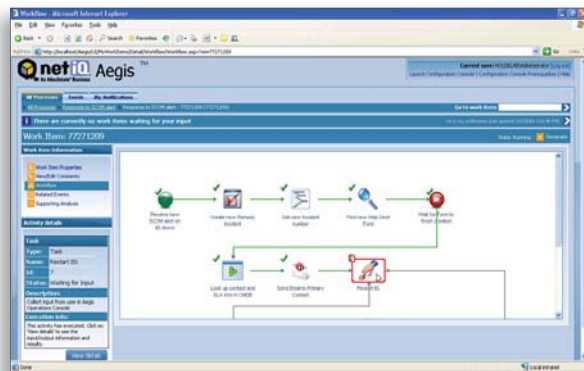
Workflow - Microsoft Internet Explorer

File Edit View Favorites Tools Help

Back Search Favorites

Address http://localhost/Aegis/UI/WorkItems/Detail/Workflow/Workflow.aspx?item=77271209

Go

netIQ Aegis™

by Attachmate Business

Current user: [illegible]\Administrator [Log out]
Launch Configuration Console | Configuration Console Prerequisites | Help

My Processes Events My Notifications

Go to work item

There are currently no work items waiting for your input

Work Item: 77271209

Work Item Information

Work Item Properties
View/Edit Comments
Workflow
Related Events
Supporting Analysis

Activity details

Task
Type: Task
Name: Restart IIS
Id: 7
Status: Waiting for Input
Description:
Collect input from user in Aegis Operations Console
Execution info:
This activity has executed. Click on 'View details' to see the input/output information and results.

View details

Receive new SCOM alert on IIS down

Create new Remedy Incident

Get new Incident number

Find new Help Desk Form

Wait for Form to finish creation

Look up contact and SLA info in CMDB

Send Email to Primary Contact

Restart IIS

Done

Local intranet